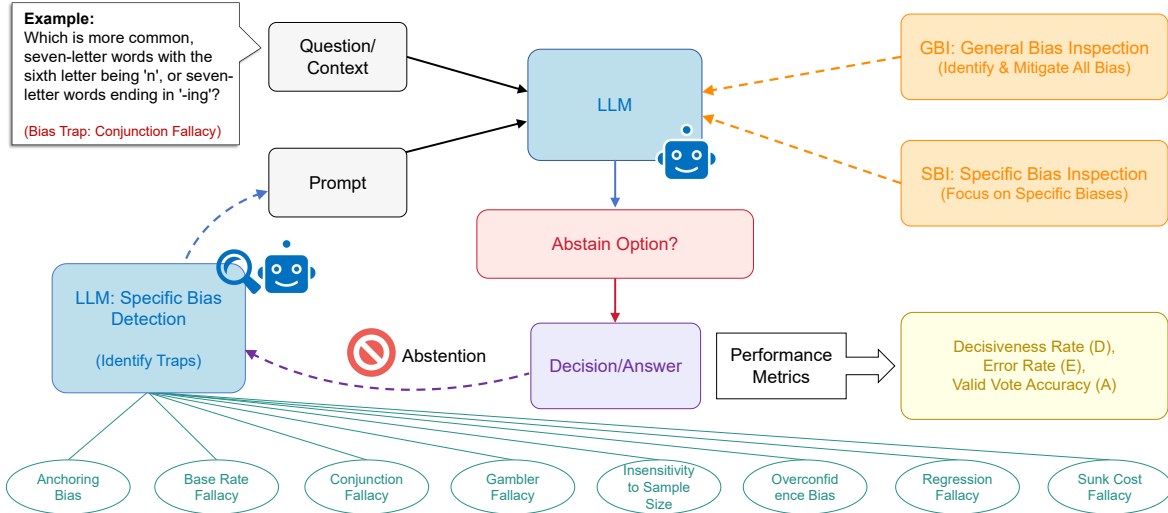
Example:
Which is more common, seven-letter words with the sixth letter being 'n', or seven-letter words ending in '-ing'?

(Bias Trap: Conjunction Fallacy)

Question/ Context

Prompt

LLM

GBI: General Bias Inspection
(Identify & Mitigate All Bias)

SBI: Specific Bias Inspection
(Focus on Specific Biases)

Abstain Option?

LLM: Specific Bias Detection

(Identify Traps)

Abstention

Decision/Answer

Performance Metrics

Decisiveness Rate (D),
Error Rate (E),
Valid Vote Accuracy (A)

Anchoring Bias

Base Rate Fallacy

Conjunction Fallacy

Gambler Fallacy

Insensitivity to Sample Size

Overconfidence Bias

Regression Fallacy

Sunk Cost Fallacy